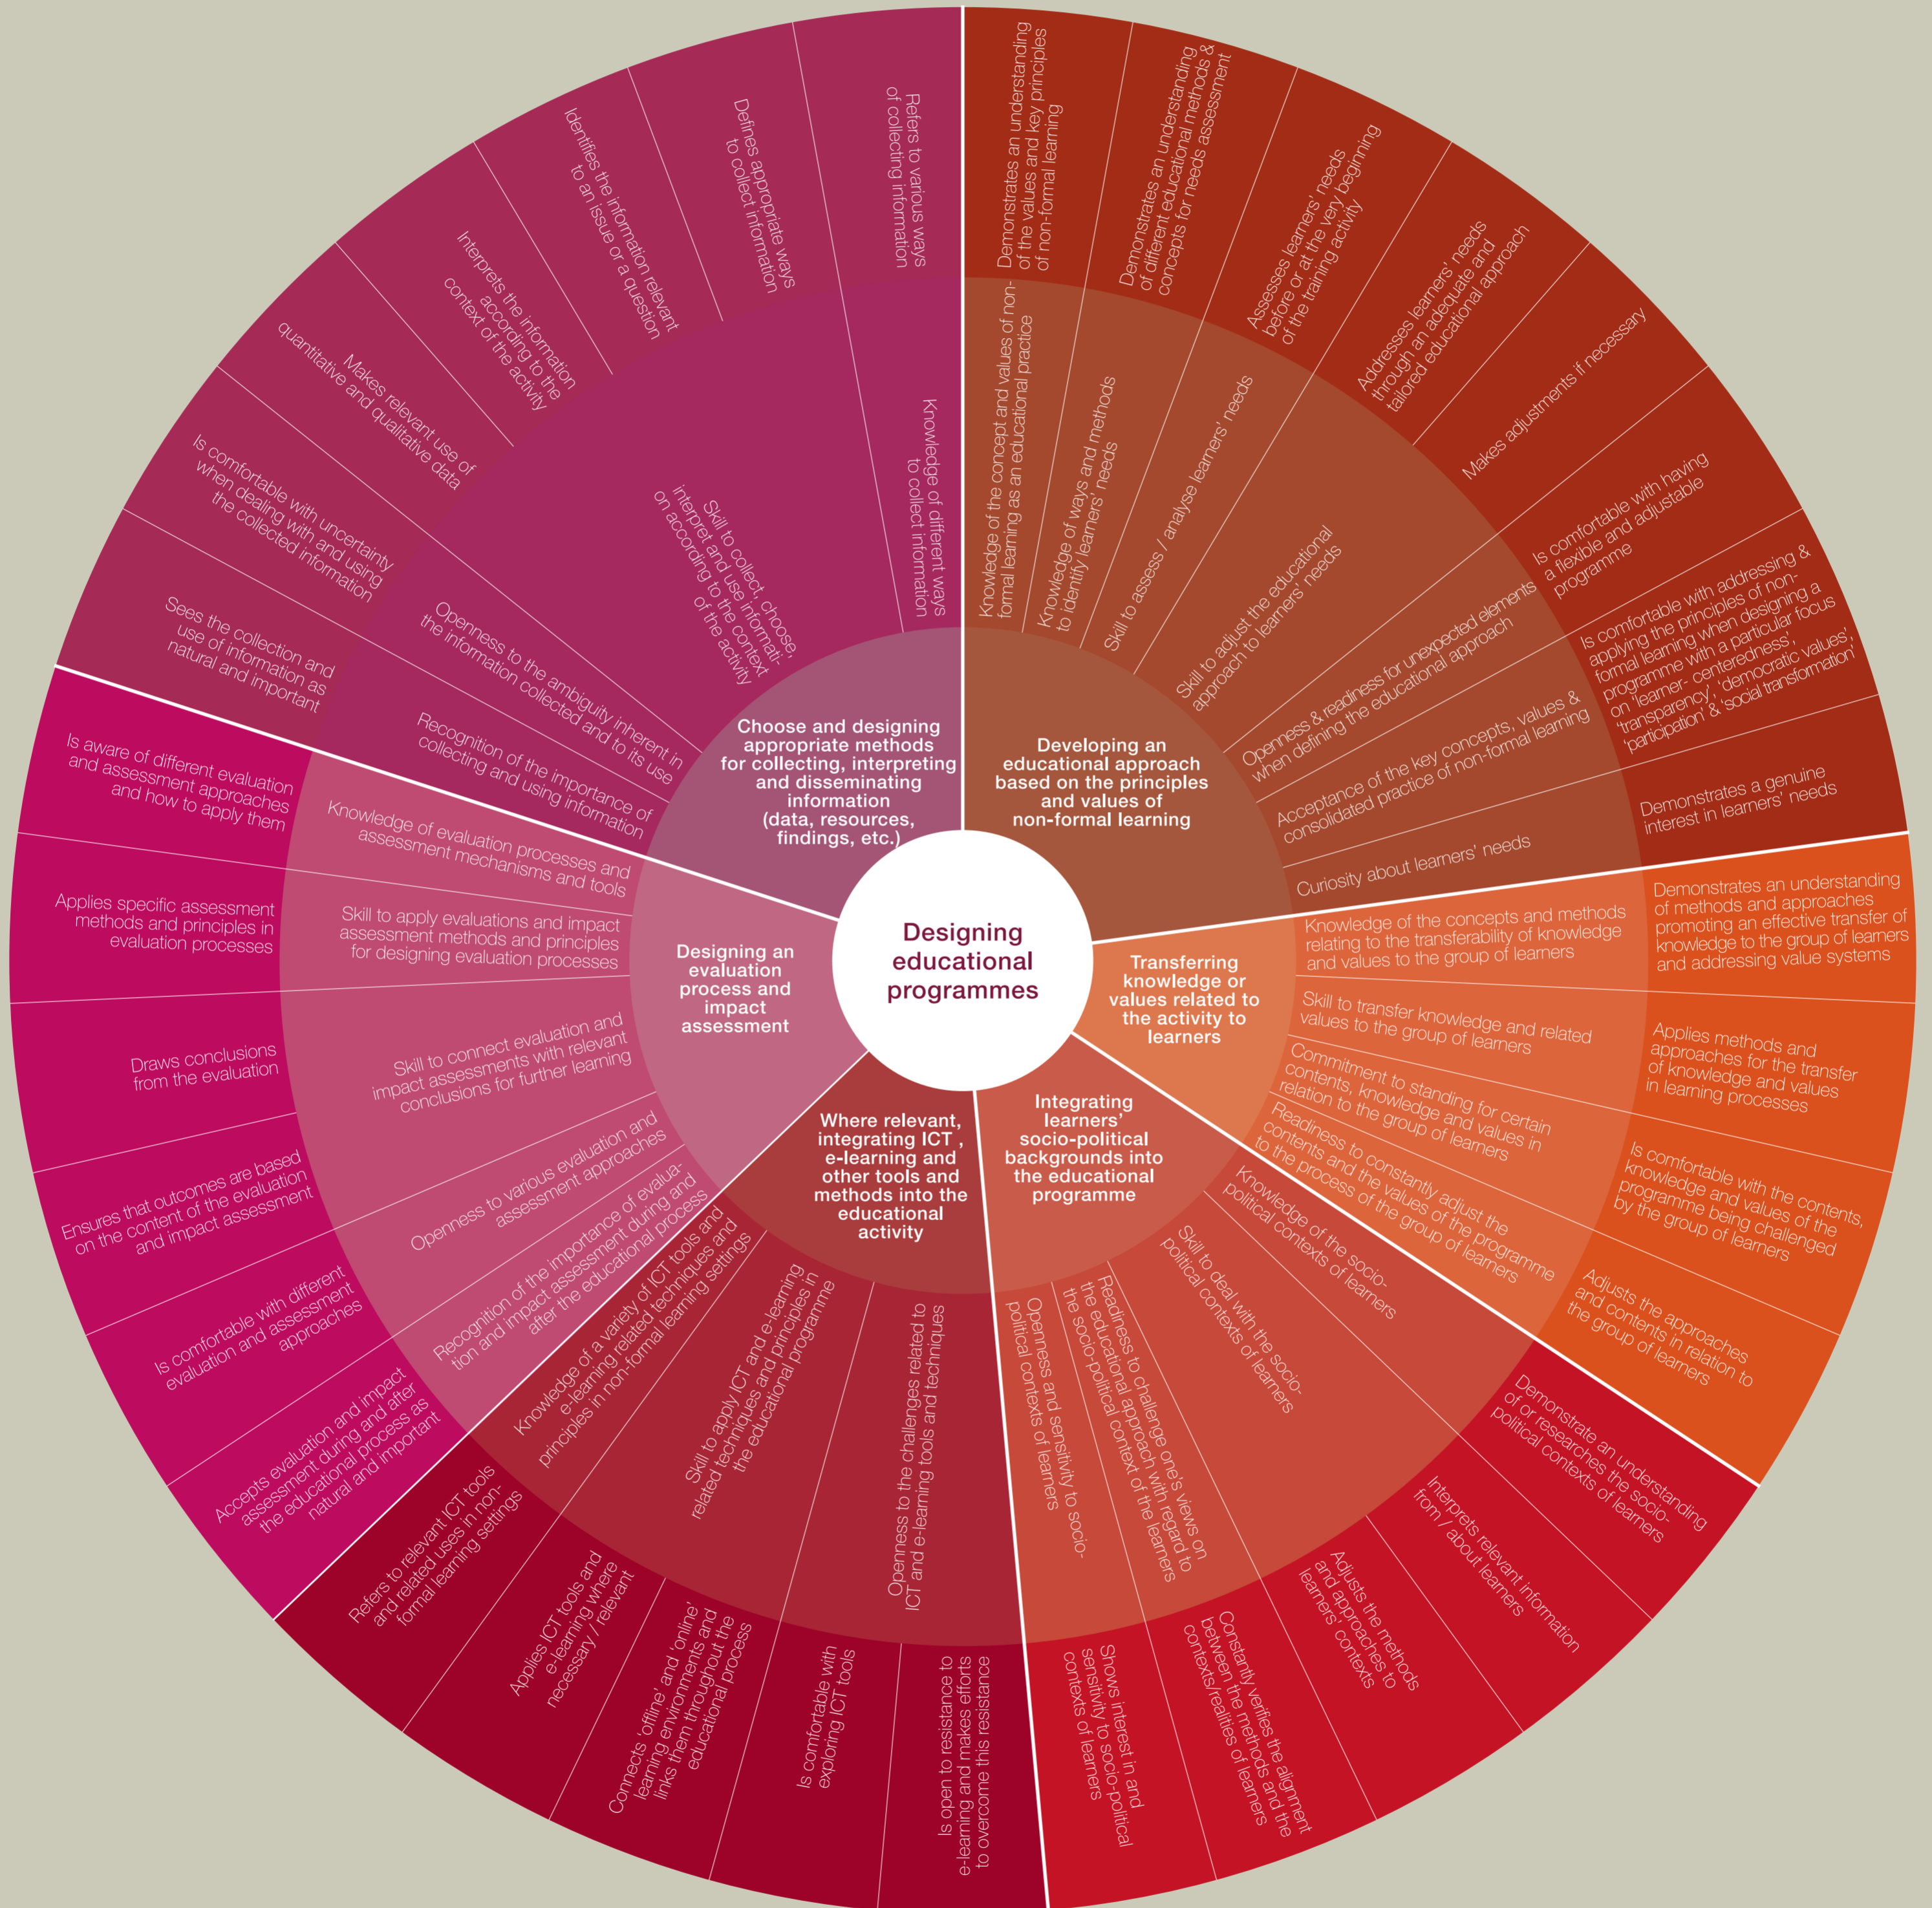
Designing educational programmes

Choose and designing appropriate methods for collecting, interpreting and disseminating information (data, resources, findings, etc.)

Knowledge of different ways to collect information

Skill to collect, choose, interpret and use information according to the context of the activity

Openness to the ambiguity inherent in the information collected and to its use

Recognition of the importance of collecting and using information

Refers to various ways of collecting information

Defines appropriate ways to collect information

Identifies the information relevant to an issue or a question

Interprets the information according to the context of the activity

Makes relevant use of quantitative and qualitative data

Is comfortable with uncertainty when dealing with and using the collected information

Sees the collection and use of information as natural and important

Developing an educational approach based on the principles and values of non-formal learning

Knowledge of the concept and values of non-formal learning as an educational practice

Knowledge of ways and methods to identify learners' needs

Skill to assess / analyse learners' needs

Skill to adjust the educational approach to learners' needs

Openness & readiness for unexpected elements when defining the educational approach

Acceptance of the key concepts, values & consolidated practice of non-formal learning

Curiosity about learners' needs

Demonstrates an understanding of the values and key principles of non-formal learning

Demonstrates an understanding of different educational methods & concepts for needs assessment

Assesses learners' needs before or at the very beginning of the training activity

Addresses learners' needs through an adequate and tailored educational approach

Makes adjustments if necessary

Is comfortable with having a flexible and adjustable programme

Is comfortable with addressing & applying the principles of non-formal learning when designing a programme with a particular focus on 'learner- centeredness', 'transparency', 'democratic values', 'participation' & 'social transformation'

Demonstrates a genuine interest in learners' needs

Transferring knowledge or values related to the activity to learners

Knowledge of the concepts and methods relating to the transferability of knowledge and values to the group of learners

Skill to transfer knowledge and related values to the group of learners

Commitment to standing for certain contents, knowledge and values in relation to the group of learners

Readiness to constantly adjust the contents and the values of the programme to the process of the group of learners

Demonstrates an understanding of methods and approaches promoting an effective transfer of knowledge to the group of learners and addressing value systems

Applies methods and approaches for the transfer of knowledge and values in learning processes

Is comfortable with the contents, knowledge and values of the programme being challenged by the group of learners

Adjusts the approaches and contents in relation to the group of learners

Integrating learners' socio-political backgrounds into the educational programme

Knowledge of the socio-political contexts of learners

Skill to deal with the socio-political contexts of learners

Readiness to challenge one's views on the educational approach with regard to the socio-political context of the learners

Openness and sensitivity to socio-political contexts of learners

Demonstrate an understanding of or researches the socio-political contexts of learners

Interprets relevant information from / about learners

Adjusts the methods and approaches to learners' contexts

Constantly verifies the alignment between the methods and the contexts/realities of learners

Shows interest in and sensitivity to socio-political contexts of learners

Where relevant, integrating ICT , e-learning and other tools and methods into the educational activity

Openness to the challenges related to ICT and e-learning tools and techniques

Skill to apply ICT and e-learning related techniques and principles in the educational programme

Knowledge of a variety of ICT tools and e-learning related techniques and principles in non-formal learning settings

Is open to resistance to e-learning and makes efforts to overcome this resistance

Is comfortable with exploring ICT tools

Connects 'offline' and 'online' learning environments and links them throughout the educational process

Applies ICT tools and e-learning where necessary / relevant

Refers to relevant ICT tools and related uses in non-formal learning settings

Designing an evaluation process and impact assessment

Knowledge of evaluation processes and assessment mechanisms and tools

Skill to apply evaluations and impact assessment methods and principles for designing evaluation processes

Skill to connect evaluation and impact assessments with relevant conclusions for further learning

Openness to various evaluation and assessment approaches

Recognition of the importance of evaluation and impact assessment during and after the educational process

Is aware of different evaluation and assessment approaches and how to apply them

Applies specific assessment methods and principles in evaluation processes

Draws conclusions from the evaluation

Ensures that outcomes are based on the content of the evaluation and impact assessment

Is comfortable with different evaluation and assessment approaches

Accepts evaluation and impact assessment during and after the educational process as natural and important